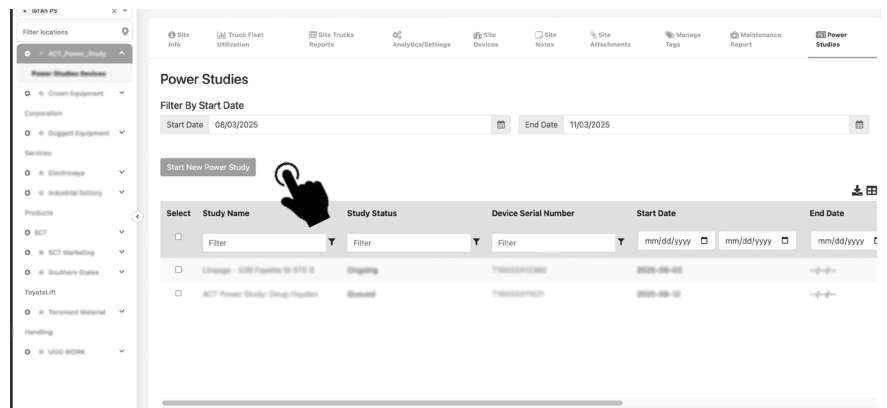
× ToTAh PS ×

Filter locations

ACT_Power_Study

Power Studies Devices

Crown Equipment Corporation

Doggett Equipment Services

Electrovaya

Industrial Battery Products

SCT

SCT Marketing

Southern States ToyotaLift

Toromont Material Handling

UGO WORK

Site Info | Truck Fleet Utilization | Site Trucks Reports | Analytics/Settings | Site Devices | Site Notes | Site Attachments | Manage Tags | Maintenance Report | Power Studies

Power Studies

Filter By Start Date

Start Date 08/03/2025

End Date 11/03/2025

Start New Power Study

| Select | Study Name | Study Status | Device Serial Number | Start Date | End Date |
|---|---|---|---|---|---|
| | Filter | Filter | Filter | mm/dd/yyyy mm/dd/yyyy | mm/dd/yyyy |
| | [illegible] | Ongoing | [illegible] | 2025-08-03 | --/--/-- |
| | ACT Power Study: Doug Hayden | Queued | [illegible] | 2025-08-12 | --/--/-- |